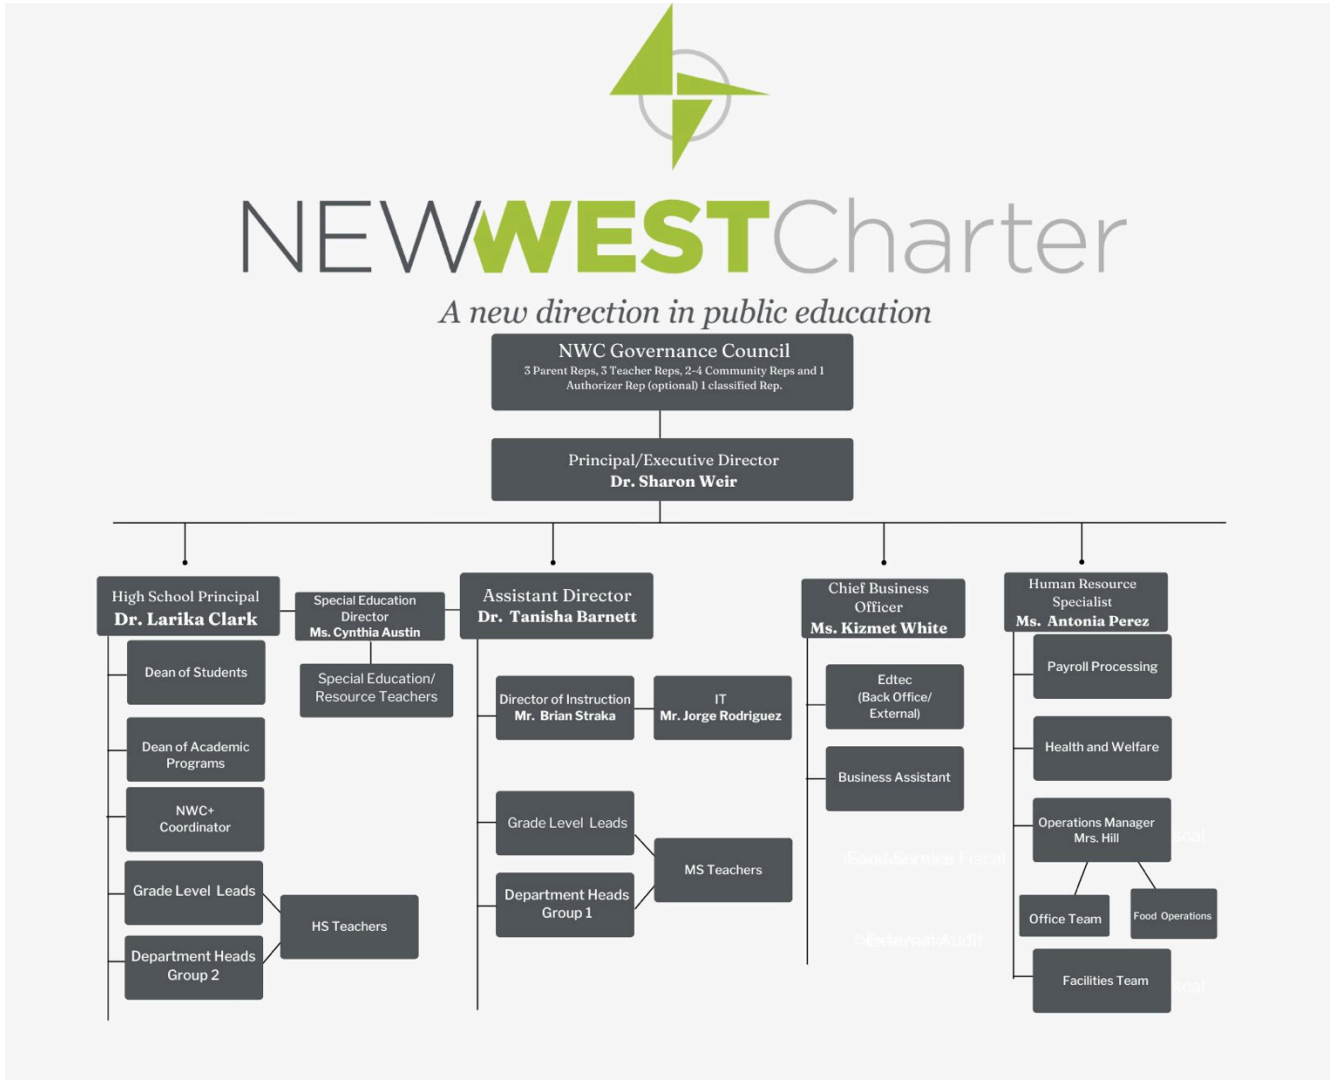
NEWWESTCharter

A new direction in public education

NWC Governance Council
3 Parent Reps, 3 Teacher Reps, 2-4 Community Reps and 1 Authorizer Rep (optional) 1 classified Rep.

Principal/Executive Director
Dr. Sharon Weir

High School Principal
Dr. Larika Clark

Special Education Director
Ms. Cynthia Austin

Assistant Director
Dr. Tanisha Barnett

Chief Business Officer
Ms. Kizmet White

Human Resource Specialist
Ms. Antonia Perez

Dean of Students

Special Education/ Resource Teachers

Dean of Academic Programs

NWC+ Coordinator

Grade Level Leads

Department Heads Group 2

HS Teachers

Director of Instruction
Mr. Brian Straka

IT
Mr. Jorge Rodriguez

Grade Level Leads

Department Heads Group 1

MS Teachers

Edtec (Back Office/ External)

Business Assistant

Payroll Processing

Health and Welfare

Operations Manager
Mrs. Hill

Office Team

Food Operations

Facilities Team